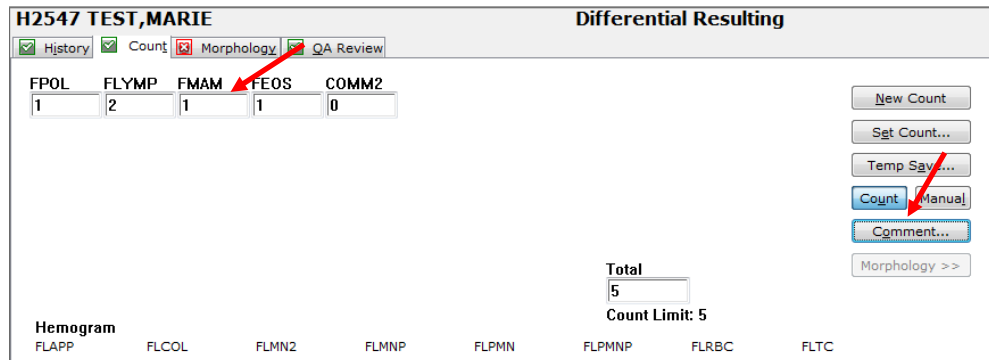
H2547 TEST,MARIE

Differential Resulting

History | Count | Morphology | QA Review

| FPOL | FLYMP | FMAM | FEOS | COMM2 |
|---|---|---|---|---|
| 1 | 2 | 1 | 1 | 0 |

New Count

Set Count...

Temp Save...

Count | Manual

Comment...

Morphology >>

Total

5

Count Limit: 5

Hemogram

FLAPP FLCOL FLMN2 FLMNP FLPMN FLPMNP FLRBC FLTC